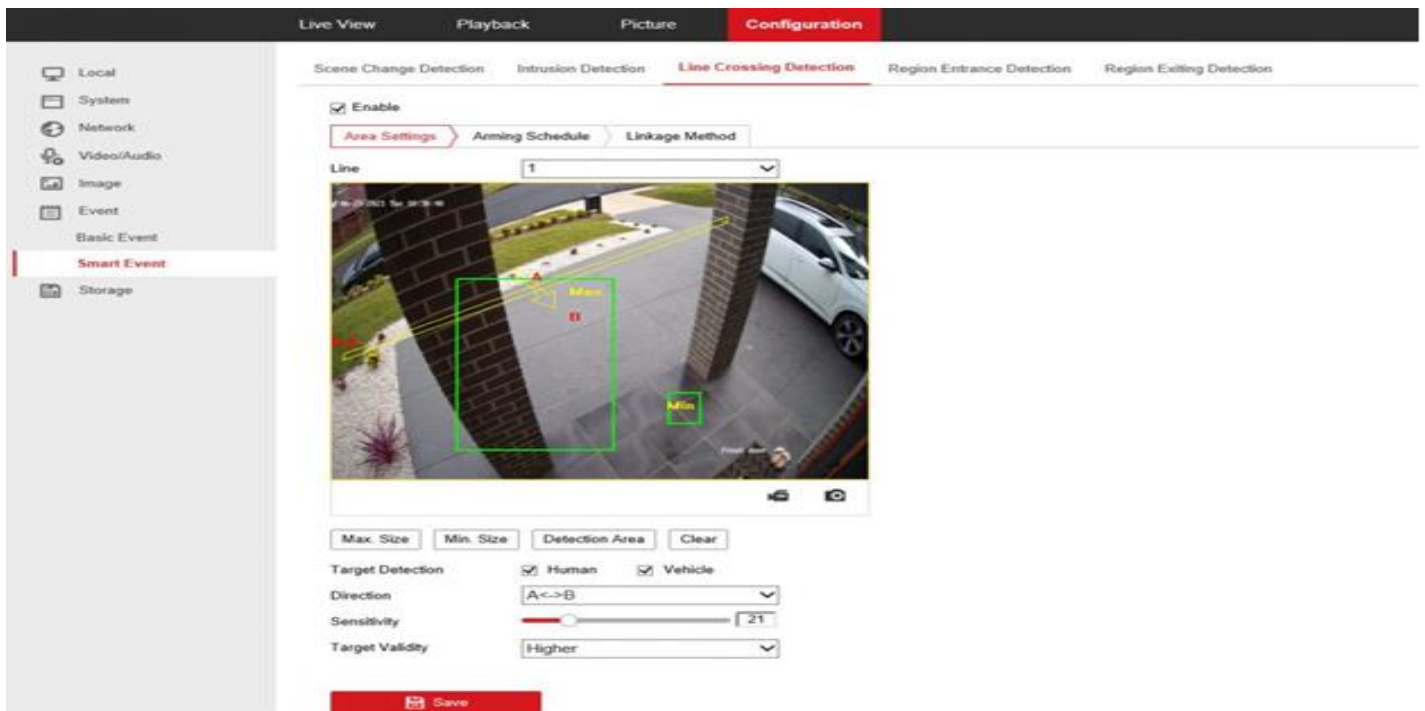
Live View Playback Picture Configuration

Local
System
Network
Video/Audio
Image
Event
Basic Event
Smart Event
Storage

Scene Change Detection Intrusion Detection Line Crossing Detection Region Entrance Detection Region Exiting Detection

Enable

Area Settings Arming Schedule Linkage Method

Line 1

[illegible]

A
Max
B
Min
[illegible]

Max. Size Min. Size Detection Area Clear

Target Detection Human Vehicle

Direction A<->B

Sensitivity 21

Target Validity Higher

Save